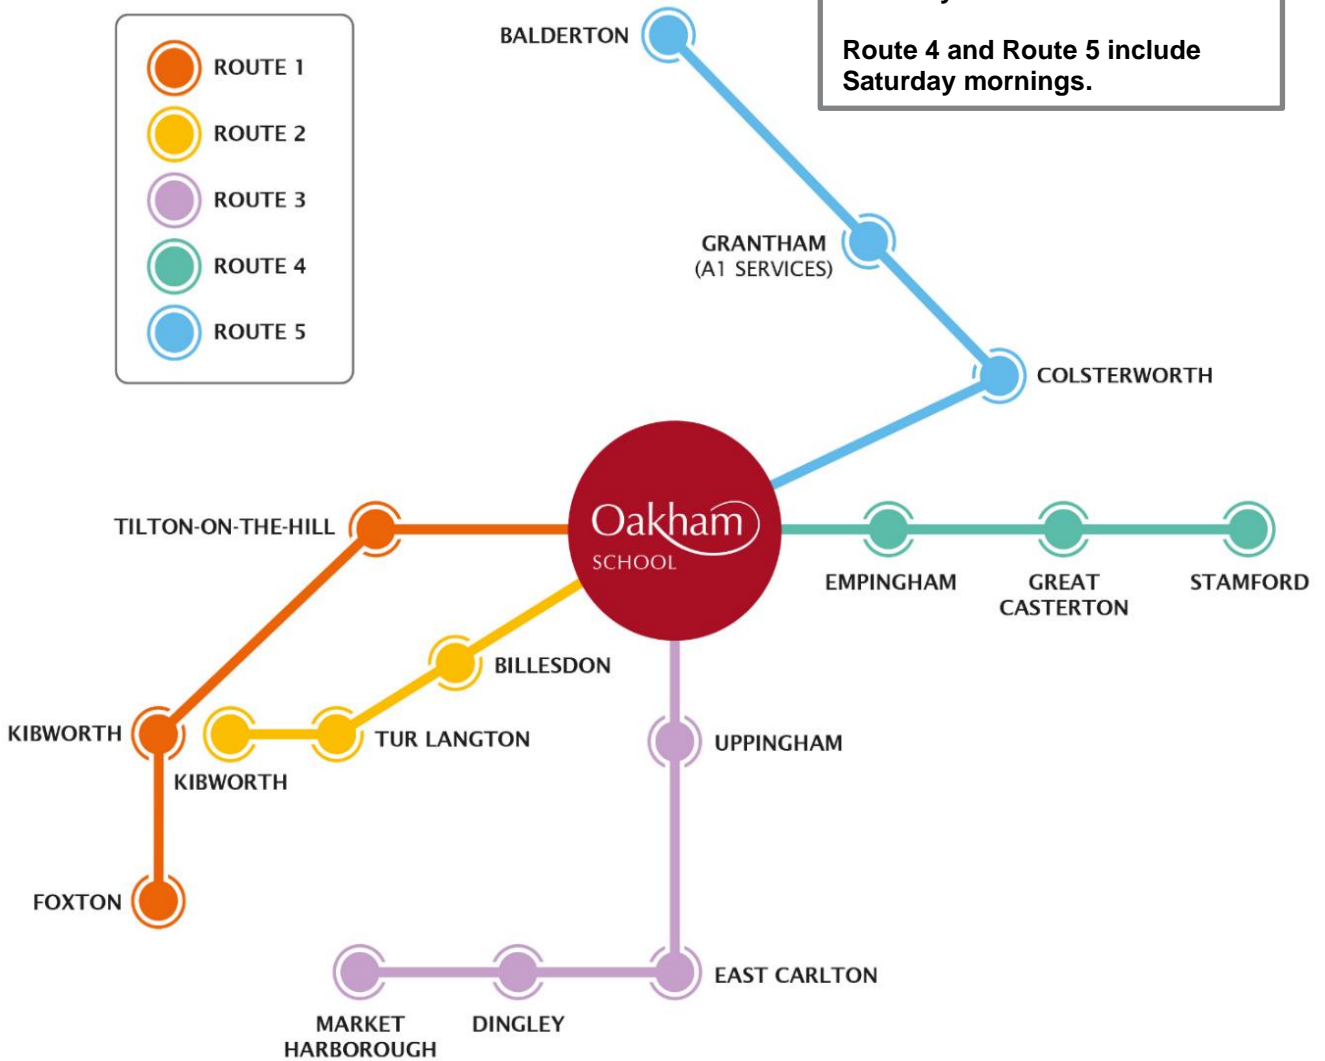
Route 4 and Route 5 include Saturday mornings.

ROUTE 1
ROUTE 2
ROUTE 3
ROUTE 4
ROUTE 5

BALDERTON

GRANTHAM (A1 SERVICES)

COLSTERWORTH

Oakham SCHOOL

TILTON-ON-THE-HILL

EMPINGHAM

GREAT CASTERTON

STAMFORD

BILLESDON

KIBWORTH

TUR LANGTON

KIBWORTH

UPPINGHAM

FOXTON

EAST CARLTON

MARKET HARBOROUGH

DINGLEY